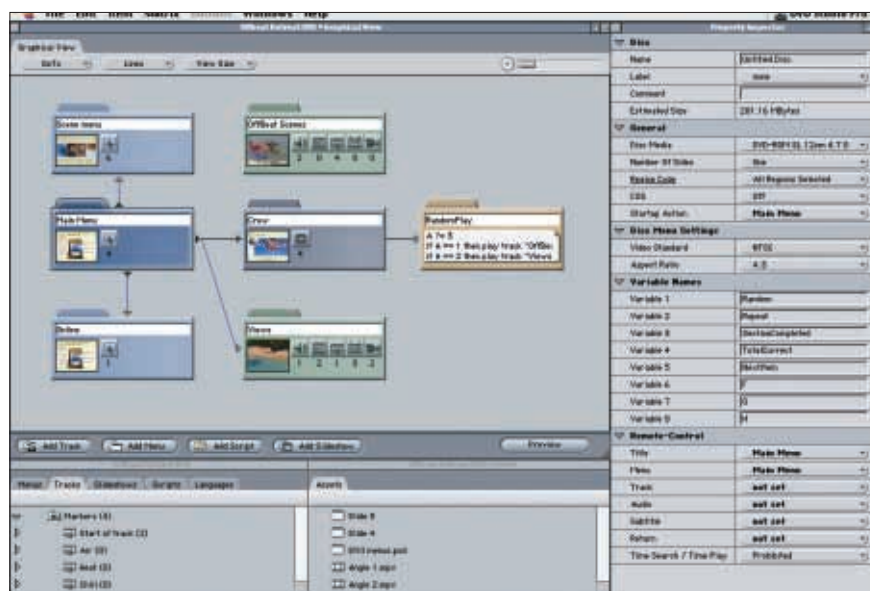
File Edit Item Matrix Windows Help

DVD Studio Pro

Offbeat Extras1 DVD Graphical View

Graphical View

Info Lines View Size

Scene menu

Offbeat Scenes

1 2 3 4 5

Main Menu

Crew

RandomPlay

A ?= 5
if A == 1 then play track "OffBe
if A == 2 then play track "Views

Below

Views

1 2 1 3 2

Add Track Add Menu Add Script Add Slideshow Preview

Menus Tracks Slideshows Scripts Languages

Assets

Markers (8)

Start of track (2)

Air (0)

Anut (0)

Shot (0)

Slide 3

Slide 4

DVD menus.psd

Angle 1.mpv

Angle 2.mpv

Property Inspector

Disc

| Name | Untitled Disc |
|---|---|
| Label | none |
| Comment | |
| Estimated Size | 281.16 MBytes |

General

| Disc Media | DVD-R(SP 3) 12cm 4.7 G |
|---|---|
| Number Of Sides | One |
| Region Code | All Regions Selected |
| CSS | Off |
| Startup Action | Main Menu |

Disc Menu Settings

| Video Standard | NTSC |
|---|---|
| Aspect Ratio | 4:3 |

Variable Names

| Variable 1 | Random |
|---|---|
| Variable 2 | Repeat |
| Variable 3 | SectionCompleted |
| Variable 4 | TotalCorrect |
| Variable 5 | NextPath |
| Variable 6 | F |
| Variable 7 | G |
| Variable 8 | H |

Remote-Control

| Title | Main Menu |
|---|---|
| Menu | Main Menu |
| Track | not set |
| Audio | not set |
| Subtitle | not set |
| Return | not set |
| Time Search / Time Play | Prohibited |